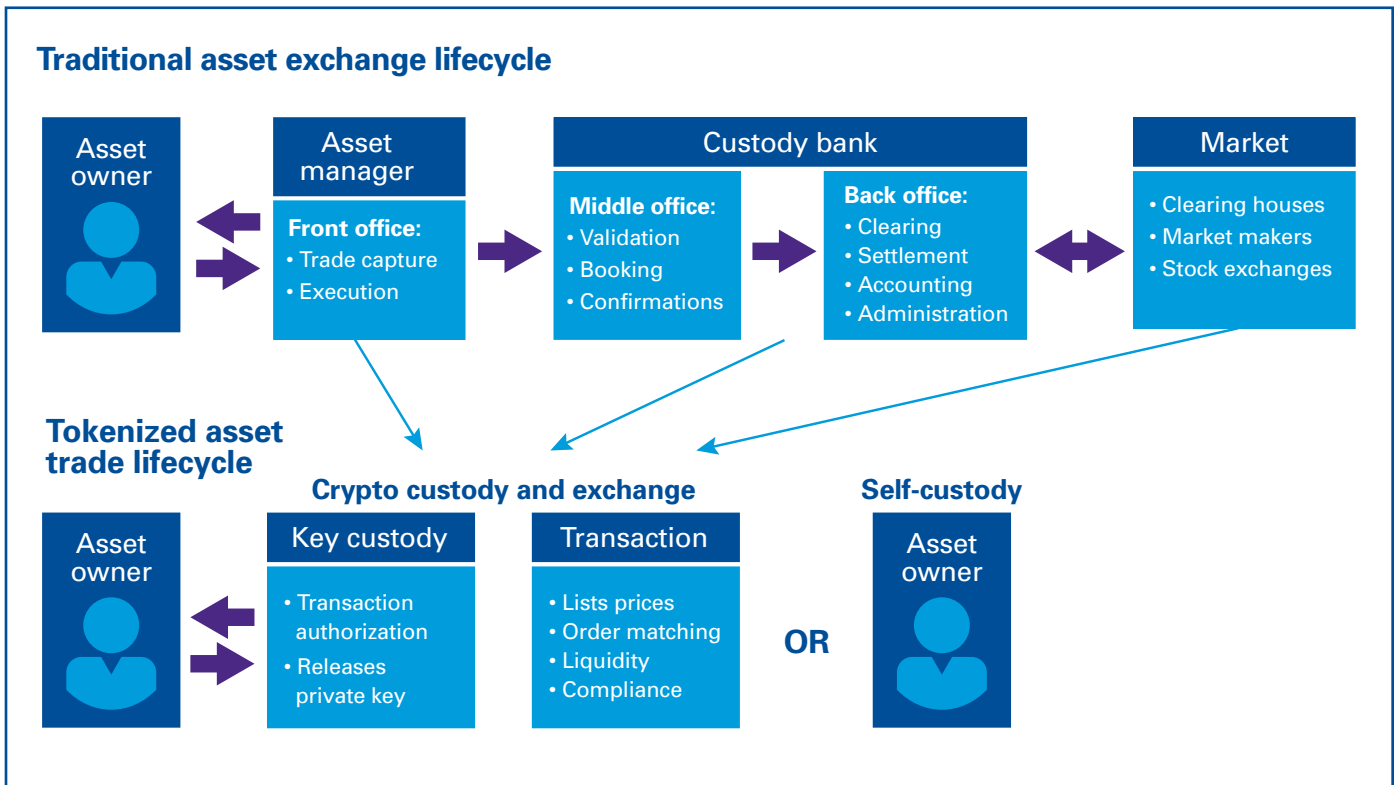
Traditional asset exchange lifecycle

Asset owner

Asset manager

Front office:
• Trade capture
• Execution

Custody bank

Middle office:
• Validation
• Booking
• Confirmations

Back office:
• Clearing
• Settlement
• Accounting
• Administration

Market

• Clearing houses
• Market makers
• Stock exchanges

Tokenized asset trade lifecycle

Crypto custody and exchange

Asset owner

Key custody

• Transaction authorization
• Releases private key

Transaction

• Lists prices
• Order matching
• Liquidity
• Compliance

OR

Self-custody

Asset owner